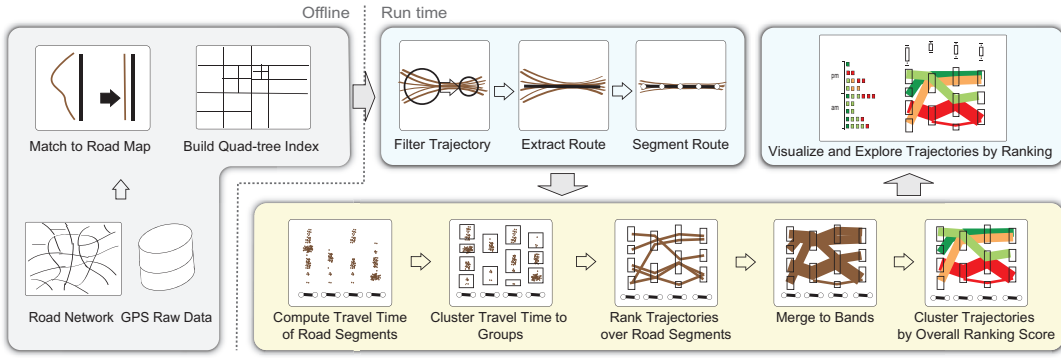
Offline

Run time

Match to Road Map

Build Quad-tree Index

Road Network

GPS Raw Data

Filter Trajectory

Extract Route

Segment Route

pm

am

Visualize and Explore Trajectories by Ranking

Compute Travel Time of Road Segments

Cluster Travel Time to Groups

Rank Trajectories over Road Segments

Merge to Bands

Cluster Trajectories by Overall Ranking Score